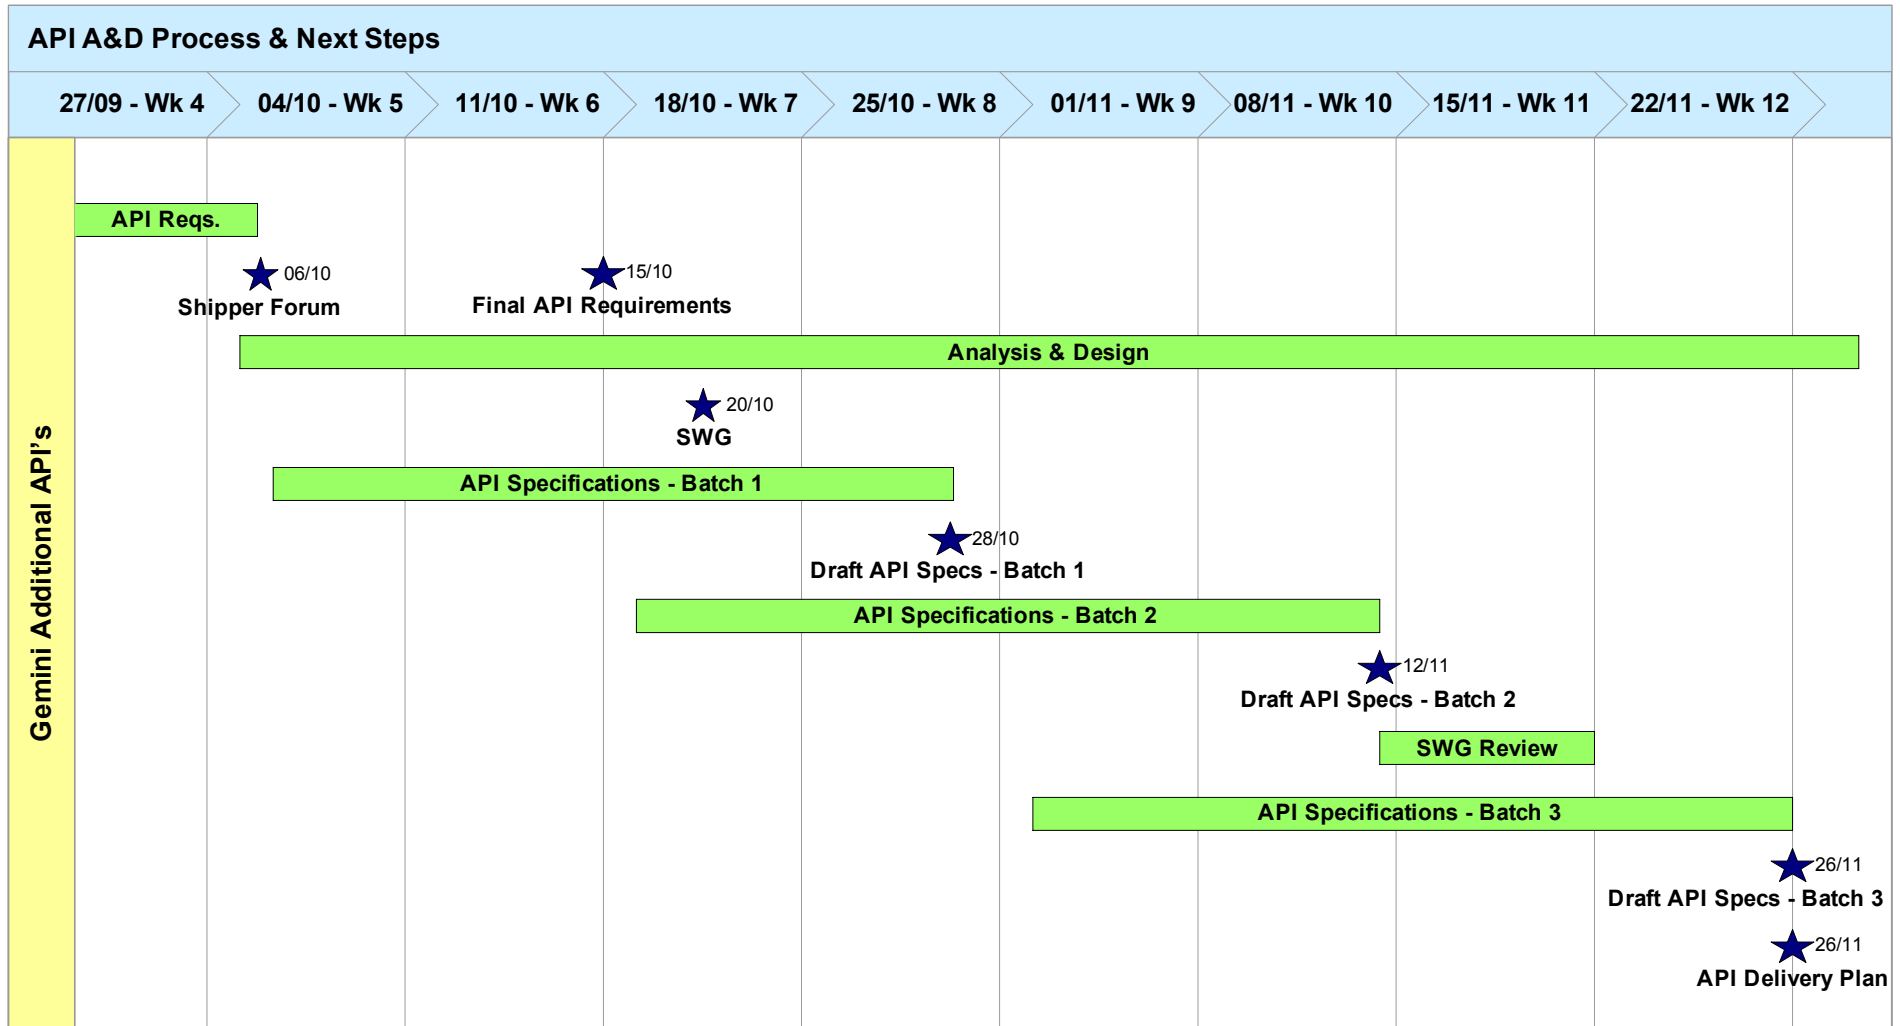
API A&D Process & Next Steps

27/09 - Wk 4
04/10 - Wk 5
11/10 - Wk 6
18/10 - Wk 7
25/10 - Wk 8
01/11 - Wk 9
08/11 - Wk 10
15/11 - Wk 11
22/11 - Wk 12

Gemini Additional API's

API Reqs.

06/10
Shipper Forum

15/10
Final API Requirements

Analysis & Design

20/10
SWG

API Specifications - Batch 1

28/10
Draft API Specs - Batch 1

API Specifications - Batch 2

12/11
Draft API Specs - Batch 2

SWG Review

API Specifications - Batch 3

26/11
Draft API Specs - Batch 3

26/11
API Delivery Plan